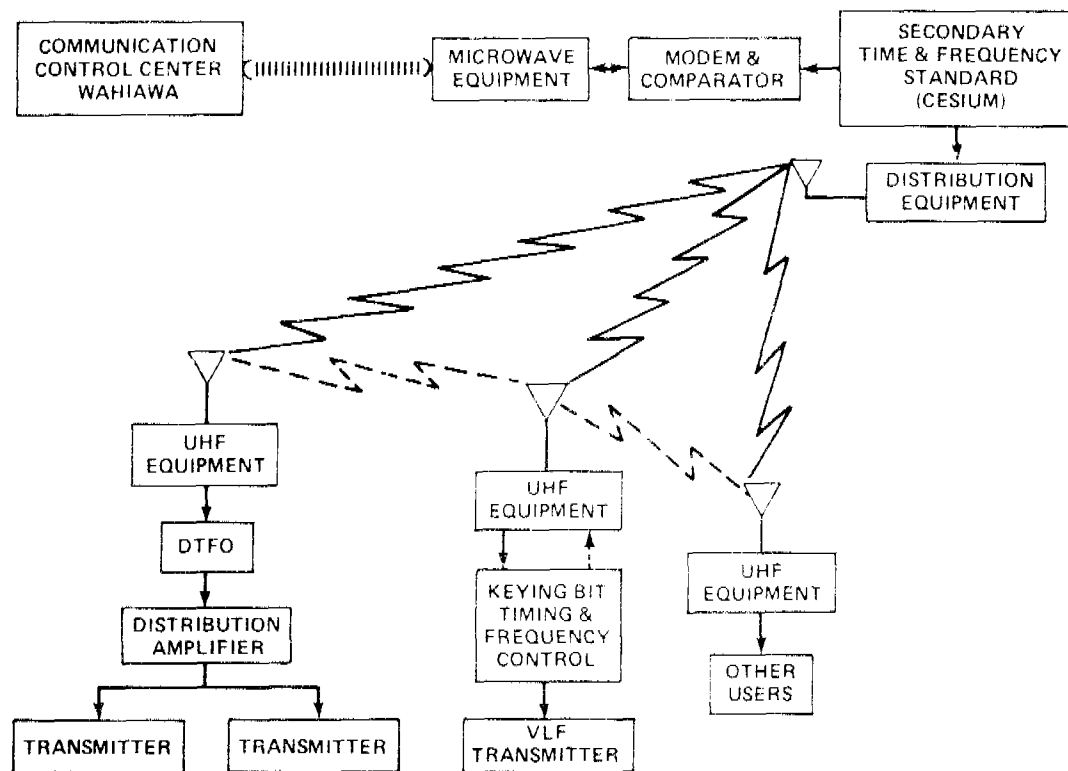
COMMUNICATION CONTROL CENTER WAHIAWA

MICROWAVE EQUIPMENT

MODEM & COMPARATOR

SECONDARY TIME & FREQUENCY STANDARD (CESIUM)

DISTRIBUTION EQUIPMENT

UHF EQUIPMENT

DTFO

DISTRIBUTION AMPLIFIER

TRANSMITTER

TRANSMITTER

UHF EQUIPMENT

KEYING BIT TIMING & FREQUENCY CONTROL

VLF TRANSMITTER

UHF EQUIPMENT

OTHER USERS